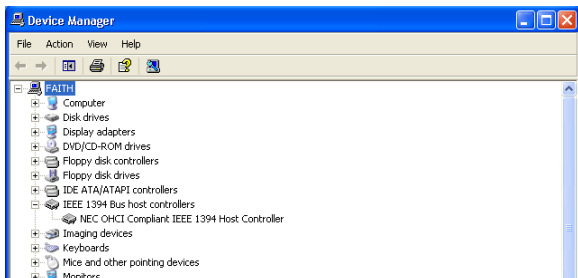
Device Manager

File Action View Help

FAITH
Computer
Disk drives
Display adapters
DVD/CD-ROM drives
Floppy disk controllers
Floppy disk drives
IDE ATA/ATAPI controllers
IEEE 1394 Bus host controllers
NEC OHCI Compliant IEEE 1394 Host Controller
Imaging devices
Keyboards
Mice and other pointing devices
Monitors